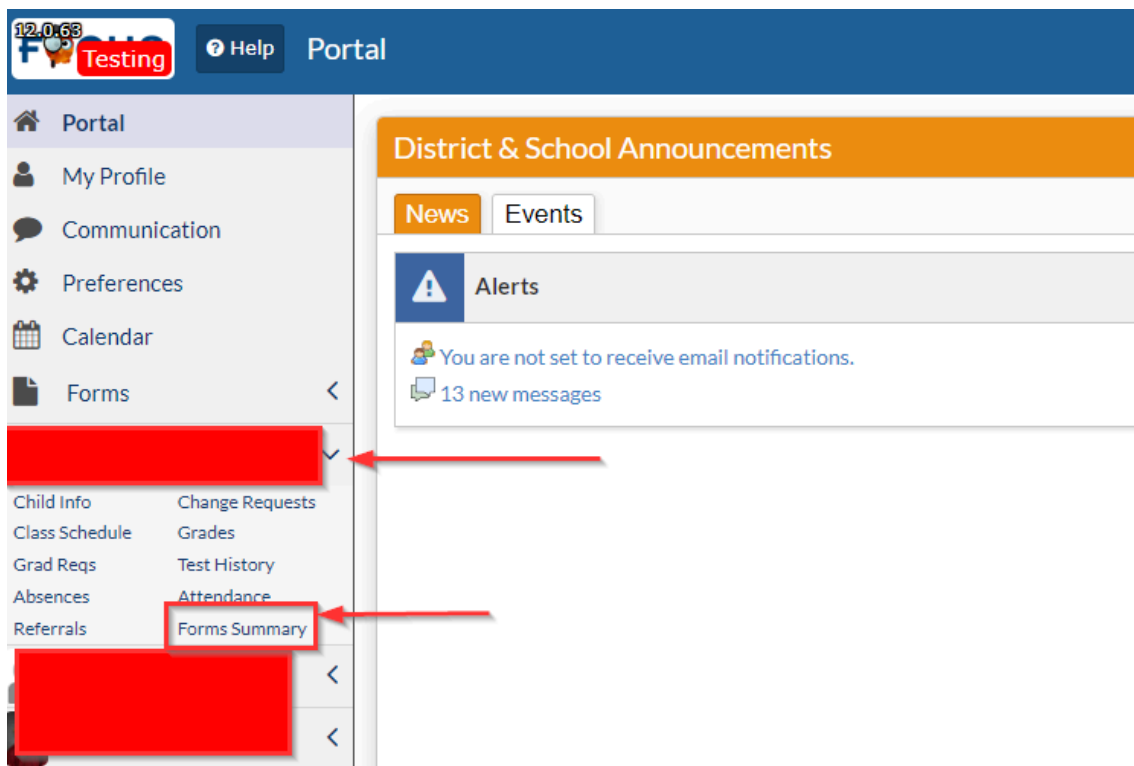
12.0.63
Testing

Help

Portal

Portal
My Profile
Communication
Preferences
Calendar
Forms

Child Info
Change Requests
Class Schedule
Grades
Grad Reqs
Test History
Absences
Attendance
Referrals
Forms Summary

District & School Announcements

News
Events

Alerts

You are not set to receive email notifications.
13 new messages